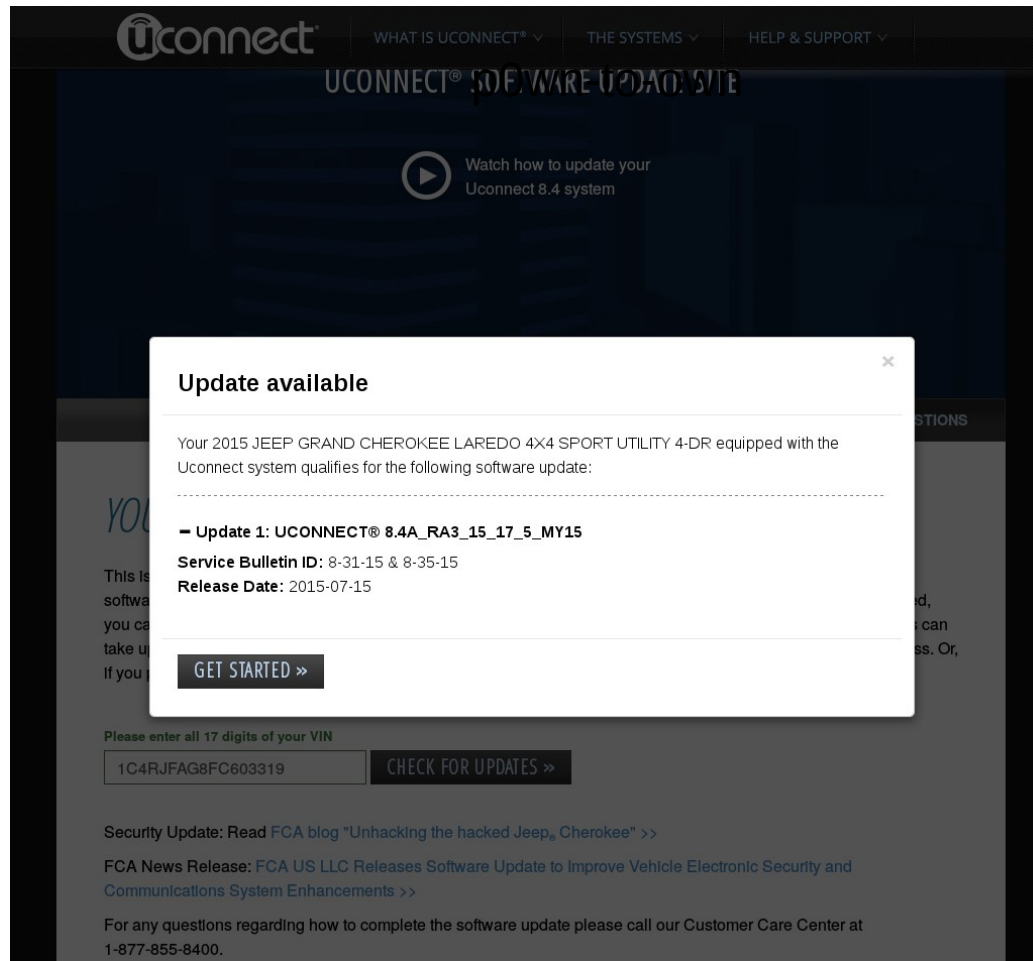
uconnect

WHAT IS UCONNECT® ∨

THE SYSTEMS ∨

HELP & SUPPORT ∨

UCONNECT® SOFTWARE UPDATE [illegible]

Watch how to update your Uconnect 8.4 system

×

Update available

STIONS

Your 2015 JEEP GRAND CHEROKEE LAREDO 4X4 SPORT UTILITY 4-DR equipped with the Uconnect system qualifies for the following software update:

YO

− Update 1: UCONNECT® 8.4A_RA3_15_17_5_MY15

Service Bulletin ID: 8-31-15 & 8-35-15

Release Date: 2015-07-15

This is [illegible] softwa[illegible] ed, you ca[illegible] s can take u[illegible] ss. Or, If you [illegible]

GET STARTED »

Please enter all 17 digits of your VIN

1C4RJFAG8FC603319

CHECK FOR UPDATES »

Security Update: Read FCA blog "Unhacking the hacked Jeep® Cherokee" >>

FCA News Release: FCA US LLC Releases Software Update to Improve Vehicle Electronic Security and Communications System Enhancements >>

For any questions regarding how to complete the software update please call our Customer Care Center at 1-877-855-8400.